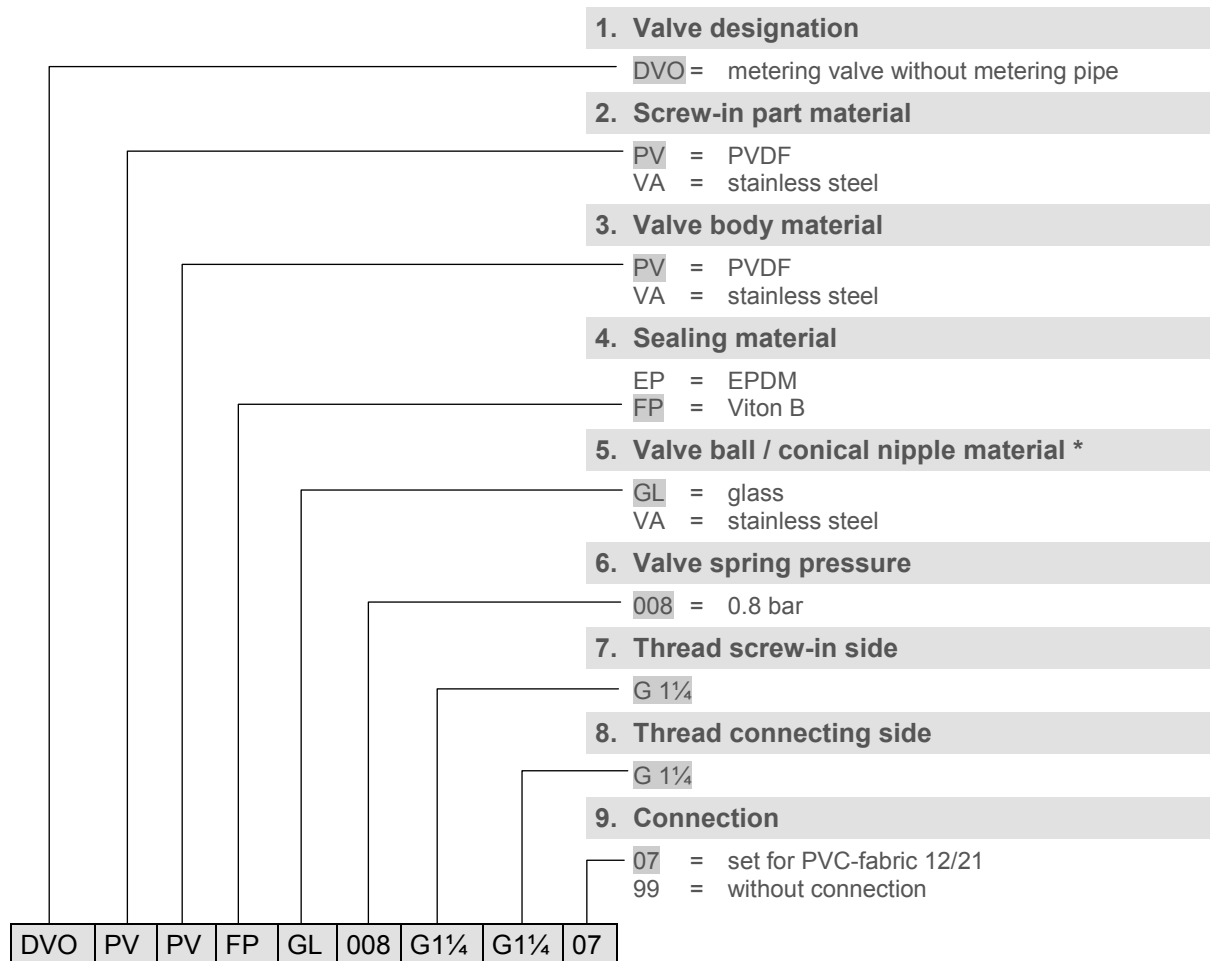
1. Valve designation

DVO = metering valve without metering pipe

2. Screw-in part material

PV = PVDF
VA = stainless steel

3. Valve body material

PV = PVDF
VA = stainless steel

4. Sealing material

EP = EPDM
FP = Viton B

5. Valve ball / conical nipple material *

GL = glass
VA = stainless steel

6. Valve spring pressure

008 = 0.8 bar

7. Thread screw-in side

G 1¼

8. Thread connecting side

G 1¼

9. Connection

07 = set for PVC-fabric 12/21
99 = without connection

| DVO | PV | PV | FP | GL | 008 | G1¼ | G1¼ | 07 |
|---|---|---|---|---|---|---|---|---|